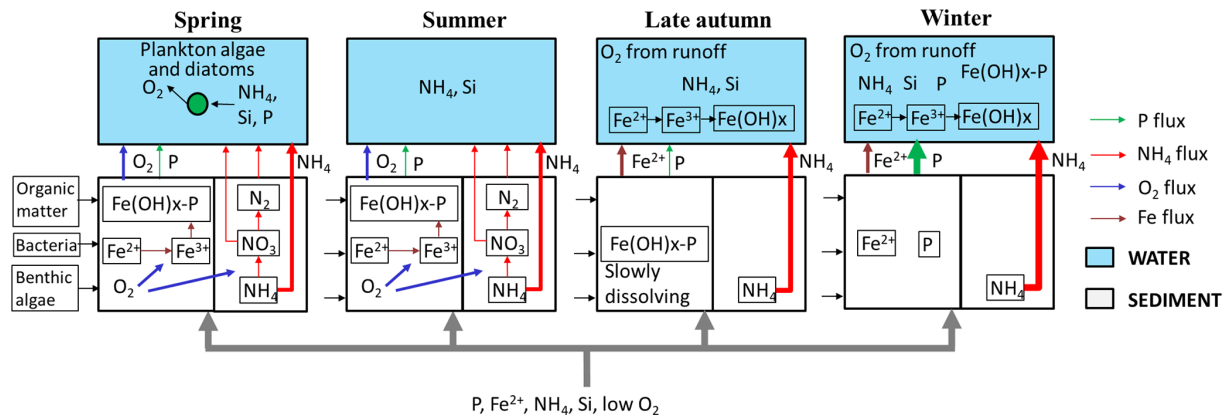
Spring

Plankton algae and diatoms

$O_2$

$NH_4$, Si, P

$O_2$ P

$NH_4$

Organic matter

Bacteria

Benthic algae

Fe(OH)x-P

$Fe^{2+}$

$Fe^{3+}$

$O_2$

$N_2$

$NO_3$

$NH_4$

Summer

$NH_4$, Si

$O_2$ P

$NH_4$

Fe(OH)x-P

$Fe^{2+}$

$Fe^{3+}$

$O_2$

$N_2$

$NO_3$

$NH_4$

Late autumn

$O_2$ from runoff

$NH_4$, Si

$Fe^{2+}$

$Fe^{3+}$

Fe(OH)x

$Fe^{2+}$ P

$NH_4$

Fe(OH)x-P

Slowly dissolving

$NH_4$

Winter

$O_2$ from runoff

$NH_4$ Si P

Fe(OH)x-P

$Fe^{2+}$

$Fe^{3+}$

Fe(OH)x

$Fe^{2+}$ P

$NH_4$

$Fe^{2+}$

P

$NH_4$

P flux

$NH_4$ flux

$O_2$ flux

Fe flux

WATER

SEDIMENT

P, $Fe^{2+}$, $NH_4$, Si, low $O_2$